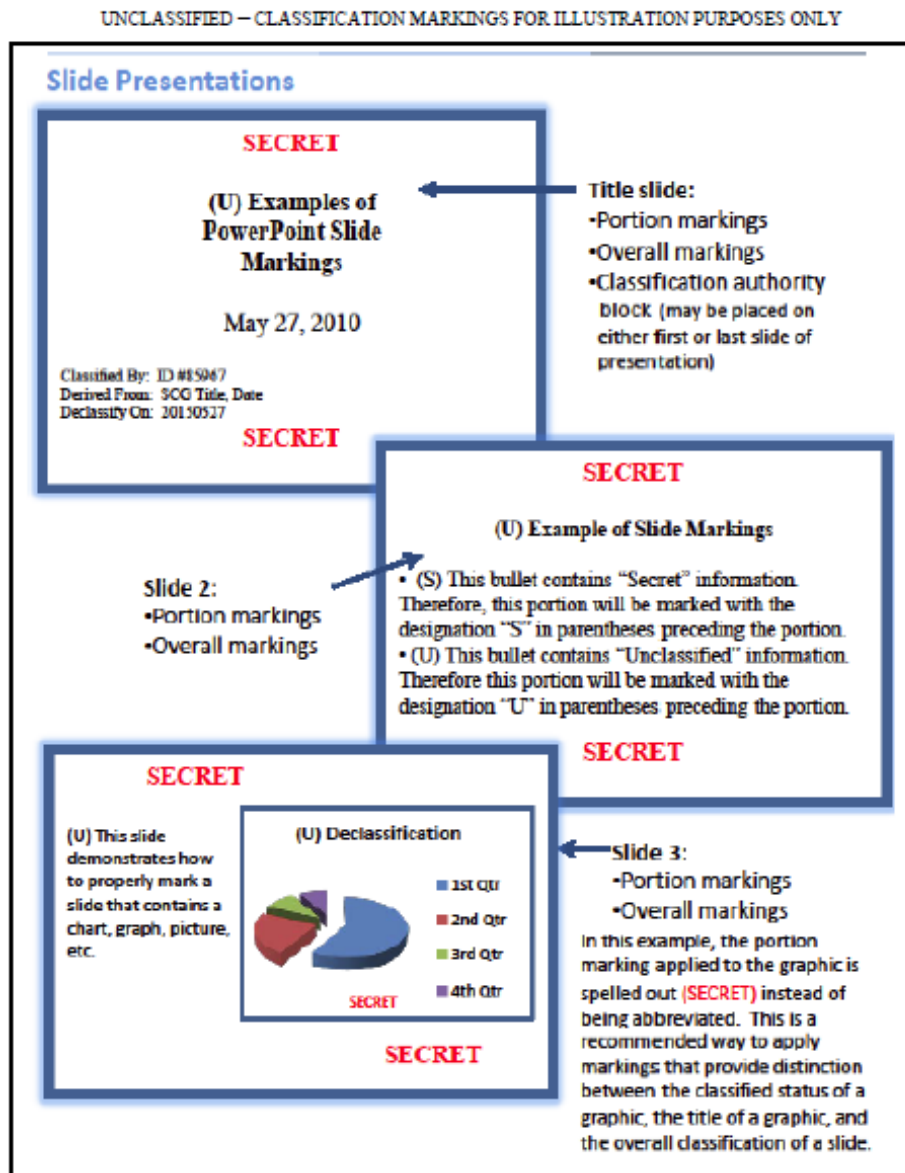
UNCLASSIFIED – CLASSIFICATION MARKINGS FOR ILLUSTRATION PURPOSES ONLY

Slide Presentations

SECRET

(U) Examples of PowerPoint Slide Markings

May 27, 2010

Classified By: ID #85967
Derived From: SCG Title, Date
Declassify On: 20150527

SECRET

Title slide:
•Portion markings
•Overall markings
•Classification authority block (may be placed on either first or last slide of presentation)

SECRET

(U) Example of Slide Markings

• (S) This bullet contains "Secret" information. Therefore, this portion will be marked with the designation "S" in parentheses preceding the portion.
• (U) This bullet contains "Unclassified" information. Therefore this portion will be marked with the designation "U" in parentheses preceding the portion.

SECRET

Slide 2:
•Portion markings
•Overall markings

SECRET

(U) This slide demonstrates how to properly mark a slide that contains a chart, graph, picture, etc.

(U) Declassification

1st Qtr
2nd Qtr
3rd Qtr
4th Qtr

SECRET

SECRET

Slide 3:
•Portion markings
•Overall markings
In this example, the portion marking applied to the graphic is spelled out (SECRET) instead of being abbreviated. This is a recommended way to apply markings that provide distinction between the classified status of a graphic, the title of a graphic, and the overall classification of a slide.